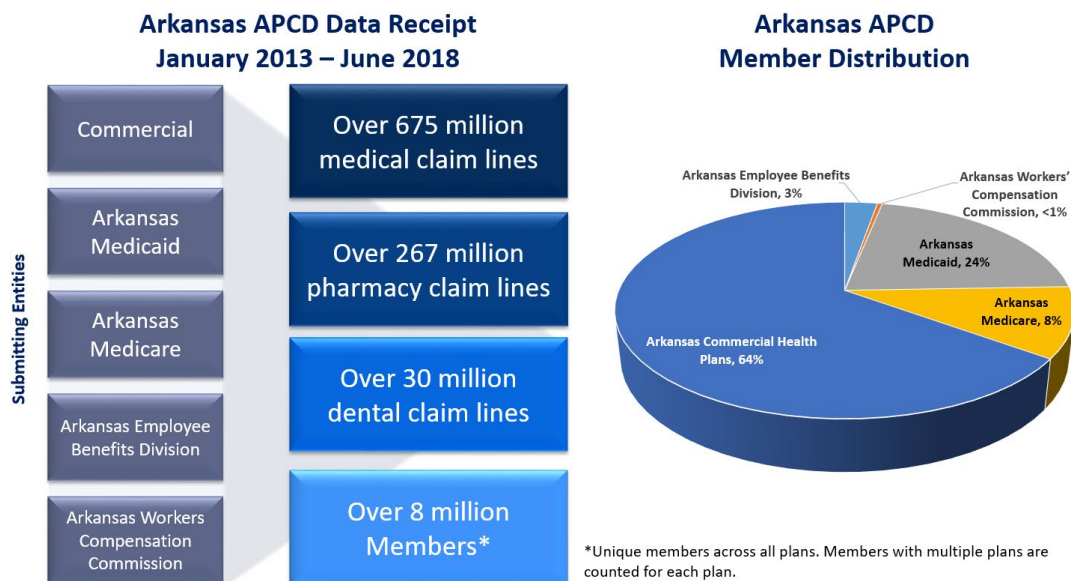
Arkansas APCD Data Receipt
January 2013 – June 2018

Submitting Entities

Commercial

Arkansas Medicaid

Arkansas Medicare

Arkansas Employee Benefits Division

Arkansas Workers Compensation Commission

Over 675 million medical claim lines

Over 267 million pharmacy claim lines

Over 30 million dental claim lines

Over 8 million Members*

Arkansas APCD
Member Distribution

Arkansas Employee Benefits Division, 3%

Arkansas Workers' Compensation Commission, <1%

Arkansas Medicaid, 24%

Arkansas Medicare, 8%

Arkansas Commercial Health Plans, 64%

*Unique members across all plans. Members with multiple plans are counted for each plan.